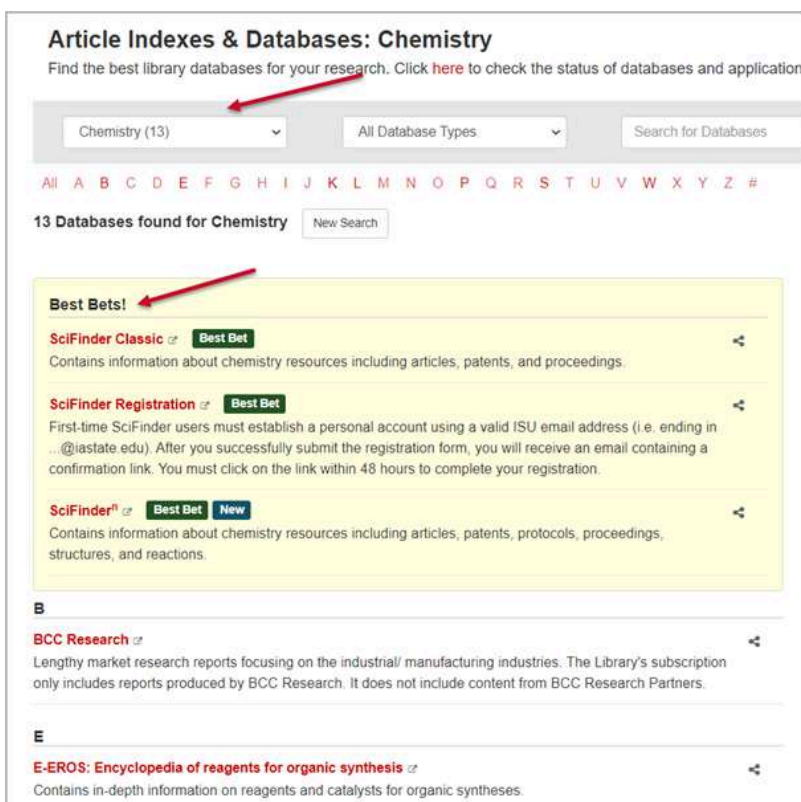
Article Indexes & Databases: Chemistry

Find the best library databases for your research. Click here to check the status of databases and application

Chemistry (13)

All Database Types

Search for Databases

All A B C D E F G H I J K L M N O P Q R S T U V W X Y Z #

13 Databases found for Chemistry New Search

Best Bets!

SciFinder Classic Best Bet

Contains information about chemistry resources including articles, patents, and proceedings.

SciFinder Registration Best Bet

First-time SciFinder users must establish a personal account using a valid ISU email address (i.e. ending in ...@iastate.edu). After you successfully submit the registration form, you will receive an email containing a confirmation link. You must click on the link within 48 hours to complete your registration.

SciFinder$^{n}$ Best Bet New

Contains information about chemistry resources including articles, patents, protocols, proceedings, structures, and reactions.

B

BCC Research

Lengthy market research reports focusing on the industrial/ manufacturing industries. The Library's subscription only includes reports produced by BCC Research. It does not include content from BCC Research Partners.

E

E-EROS: Encyclopedia of reagents for organic synthesis

Contains in-depth information on reagents and catalysts for organic syntheses.